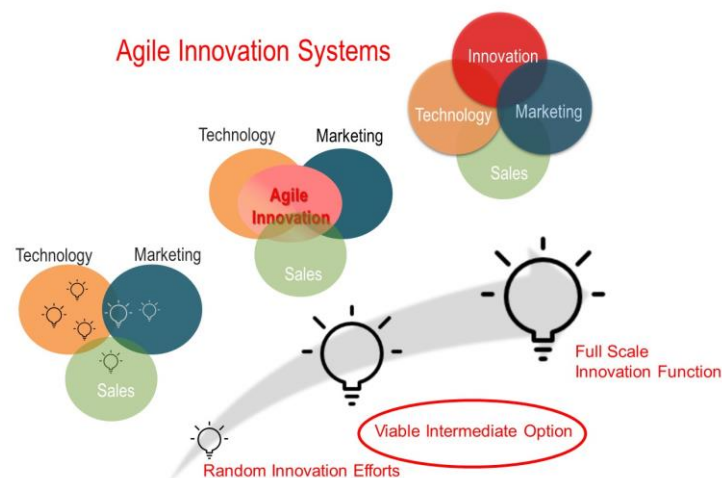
Agile Innovation Systems

Innovation
Technology
Marketing
Sales

Technology
Marketing
Agile Innovation
Sales

Technology
Marketing
Sales

Full Scale Innovation Function

Viable Intermediate Option

Random Innovation Efforts